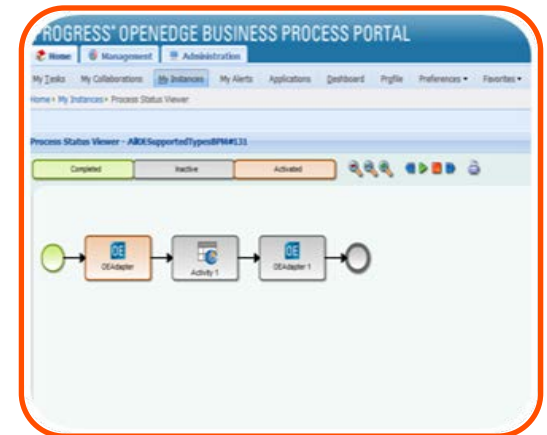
ROGRESS® OPENEDGE BUSINESS PROCESS PORTAL

Home | Management | Administration

My Tasks | My Collaborations | My Instances | My Alerts | Applications | Dashboard | Profile | Preferences ▾ | Favorites ▾

Home › My Instances › Process Status Viewer

Process Status Viewer - AllOESupportedTypesBPM#131

Completed | Inactive | Activated

OE
OEAdapter

Activity 1

OE
OEAdapter 1